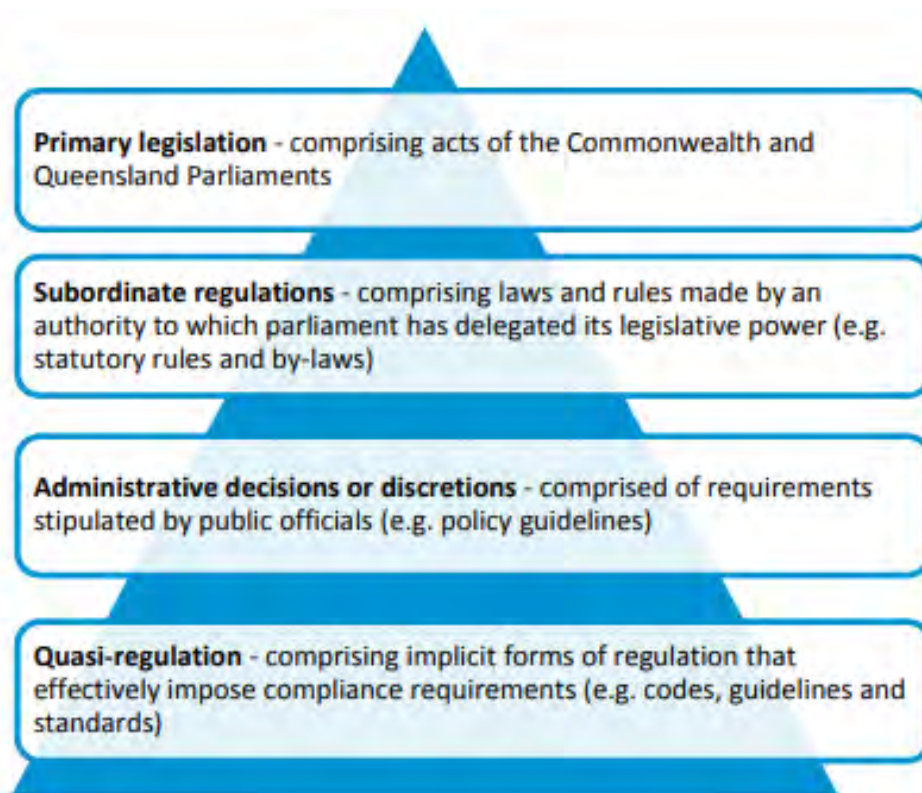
**Primary legislation** - comprising acts of the Commonwealth and Queensland Parliaments

**Subordinate regulations** - comprising laws and rules made by an authority to which parliament has delegated its legislative power (e.g. statutory rules and by-laws)

**Administrative decisions or discretions** - comprised of requirements stipulated by public officials (e.g. policy guidelines)

**Quasi-regulation** - comprising implicit forms of regulation that effectively impose compliance requirements (e.g. codes, guidelines and standards)